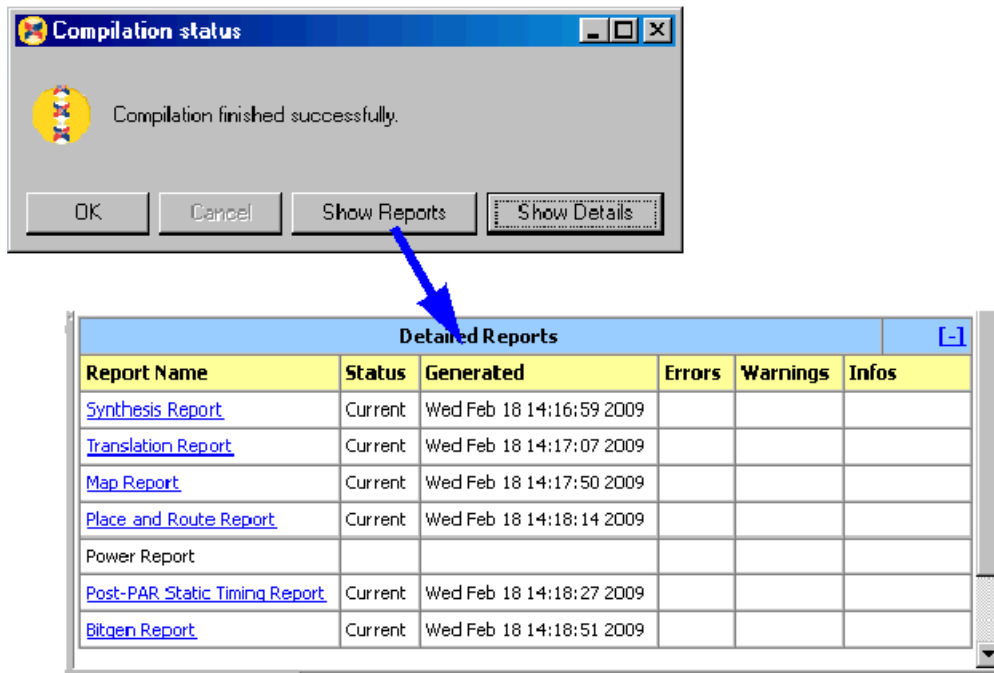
Compilation status

Compilation finished successfully.

OK
Cancel
Show Reports
Show Details

| Detailed Reports | | | | | [-] |
|---|---|---|---|---|---|
| Report Name | Status | Generated | Errors | Warnings | Infos |
| Synthesis Report | Current | Wed Feb 18 14:16:59 2009 | | | |
| Translation Report | Current | Wed Feb 18 14:17:07 2009 | | | |
| Map Report | Current | Wed Feb 18 14:17:50 2009 | | | |
| Place and Route Report | Current | Wed Feb 18 14:18:14 2009 | | | |
| Power Report | | | | | |
| Post-PAR Static Timing Report | Current | Wed Feb 18 14:18:27 2009 | | | |
| Bitgen Report | Current | Wed Feb 18 14:18:51 2009 | | | |